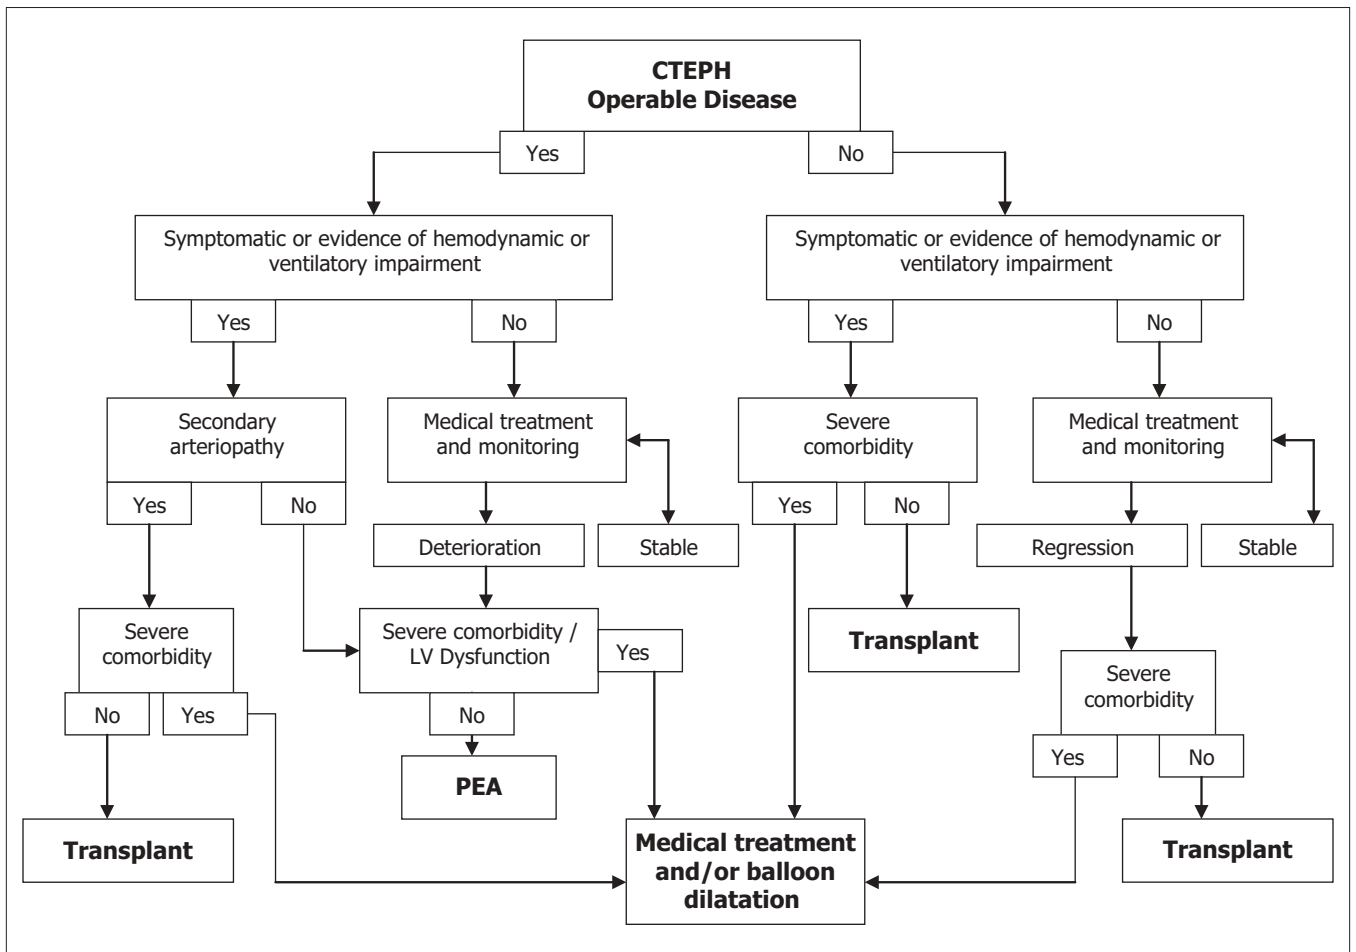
CTEPH
Operable Disease

Yes

No

Symptomatic or evidence of hemodynamic or ventilatory impairment

Symptomatic or evidence of hemodynamic or ventilatory impairment

Yes

No

Yes

No

Secondary arteriopathy

Medical treatment and monitoring

Severe comorbidity

Medical treatment and monitoring

Yes

No

Deterioration

Stable

Yes

No

Regression

Stable

Severe comorbidity

Severe comorbidity / LV Dysfunction

Yes

Transplant

Severe comorbidity

No

Yes

No

PEA

Yes

No

Transplant

Medical treatment and/or balloon dilatation

Transplant